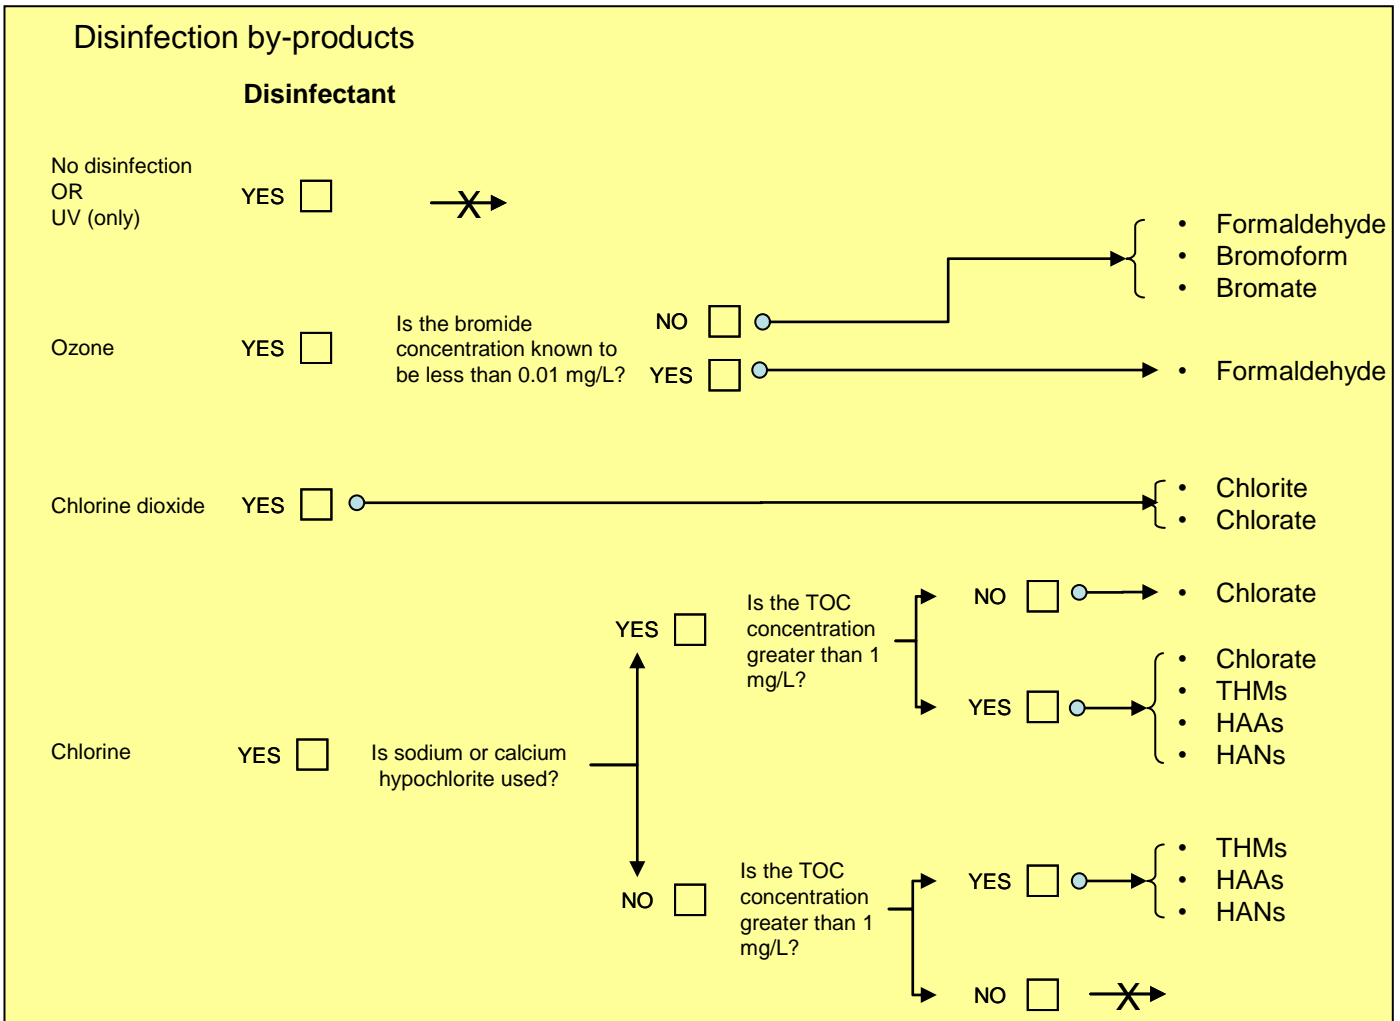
Disinfection by-products

Disinfectant

No disinfection
OR
UV (only)

YES

Formaldehyde
Bromoform
Bromate

Ozone

YES

Is the bromide concentration known to be less than 0.01 mg/L?

NO

YES

Formaldehyde

Chlorine dioxide

YES

Chlorite
Chlorate

Is the TOC concentration greater than 1 mg/L?

NO

Chlorate

YES

YES

Chlorate
THMs
HAAs
HANs

Chlorine

YES

Is sodium or calcium hypochlorite used?

Is the TOC concentration greater than 1 mg/L?

YES

THMs
HAAs
HANs

NO

NO